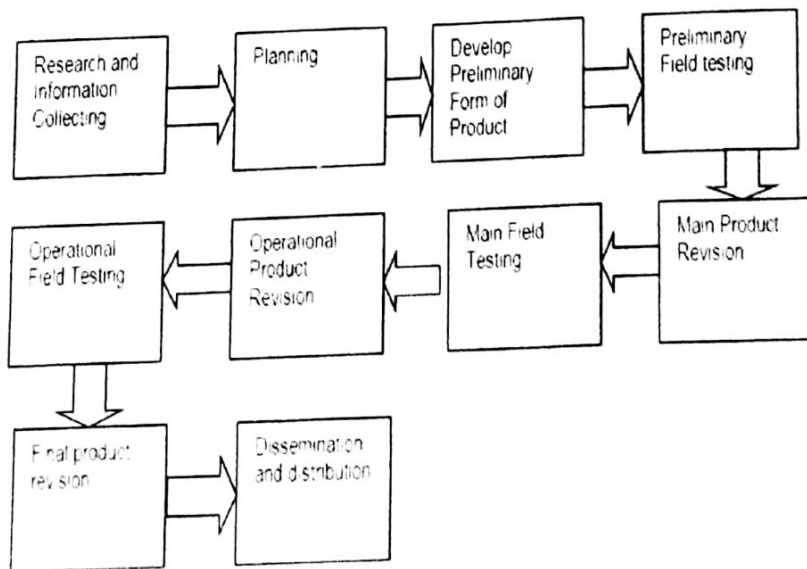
Research and Information Collecting

Planning

Develop Preliminary Form of Product

Preliminary Field testing

Main Product Revision

Main Field Testing

Operational Product Revision

Operational Field Testing

Final product revision

Dissemination and distribution